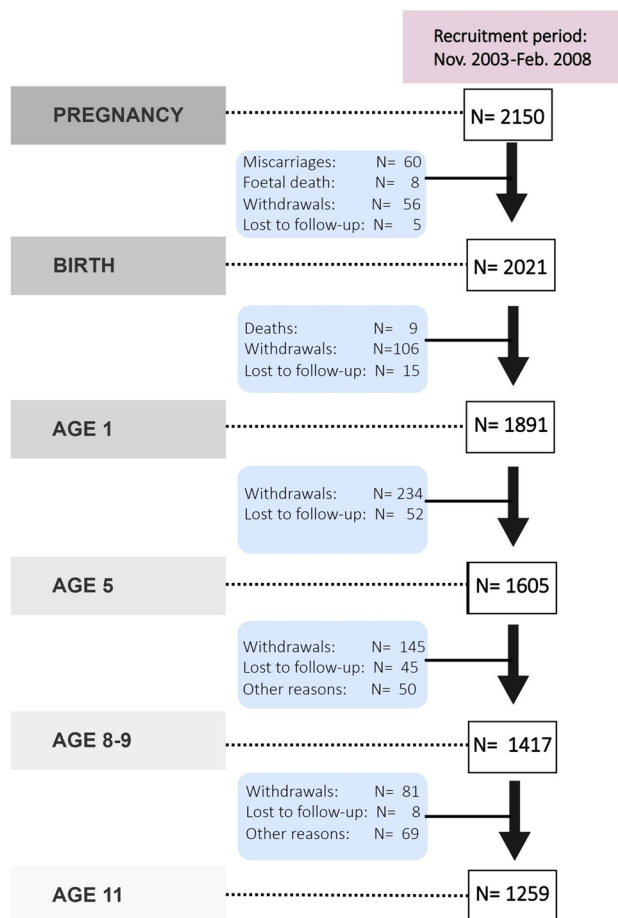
Recruitment period: Nov. 2003-Feb. 2008

PREGNANCY

N= 2150

Miscarriages: N= 60
Foetal death: N= 8
Withdrawals: N= 56
Lost to follow-up: N= 5

BIRTH

N= 2021

Deaths: N= 9
Withdrawals: N=106
Lost to follow-up: N= 15

AGE 1

N= 1891

Withdrawals: N= 234
Lost to follow-up: N= 52

AGE 5

N= 1605

Withdrawals: N= 145
Lost to follow-up: N= 45
Other reasons: N= 50

AGE 8-9

N= 1417

Withdrawals: N= 81
Lost to follow-up: N= 8
Other reasons: N= 69

AGE 11

N= 1259